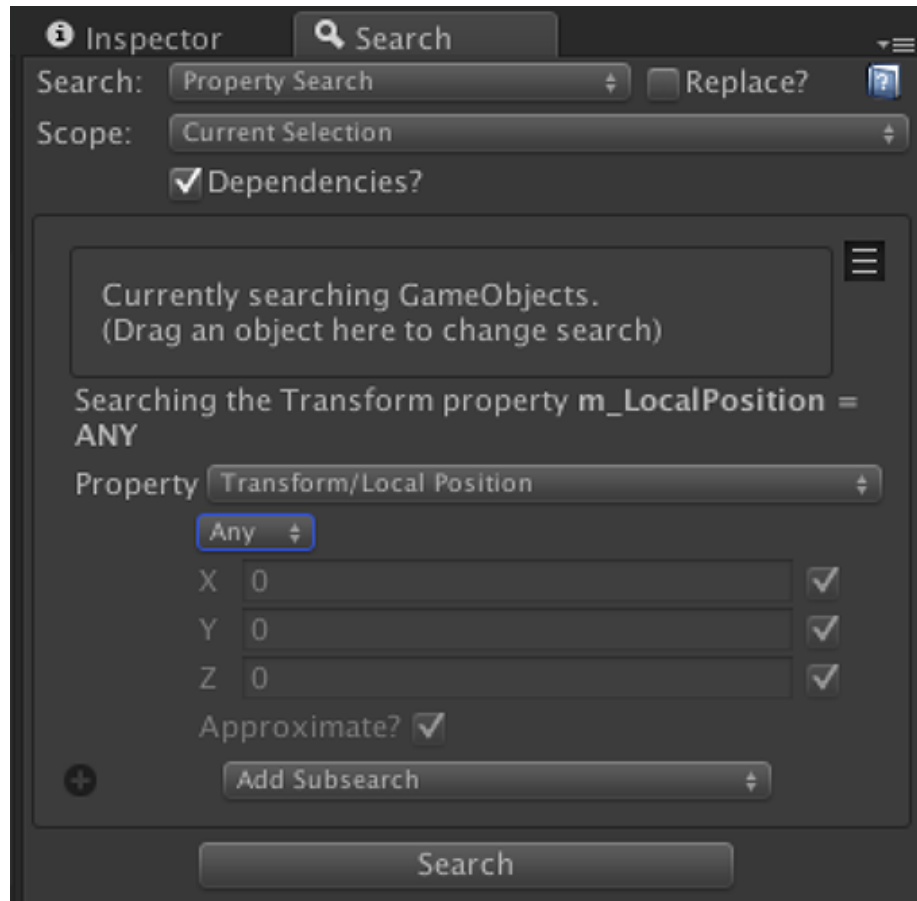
Inspector Search

Search: Property Search Replace?

Scope: Current Selection

Dependencies?

Currently searching GameObjects.
(Drag an object here to change search)

Searching the Transform property **m_LocalPosition** = **ANY**

Property Transform/Local Position

Any

X 0

Y 0

Z 0

Approximate?

Add Subsearch

Search